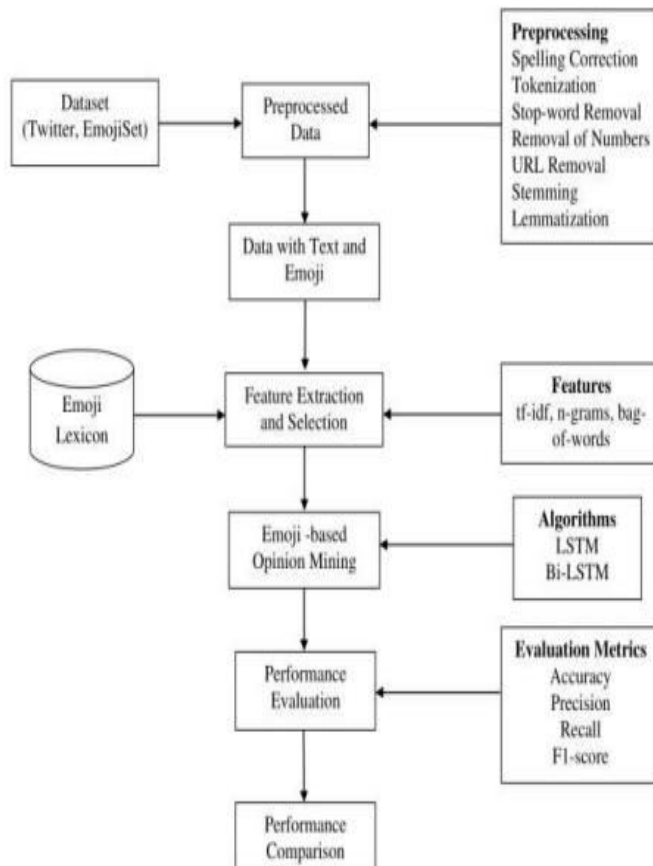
Preprocessing
Spelling Correction
Tokenization
Stop-word Removal
Removal of Numbers
URL Removal
Stemming
Lemmatization

Dataset
(Twitter, EmojiSet)

Preprocessed Data

Data with Text and Emoji

Emoji Lexicon

Feature Extraction and Selection

Features
tf-idf, n-grams, bag-of-words

Emoji -based Opinion Mining

Algorithms
LSTM
Bi-LSTM

Performance Evaluation

Evaluation Metrics
Accuracy
Precision
Recall
F1-score

Performance Comparison